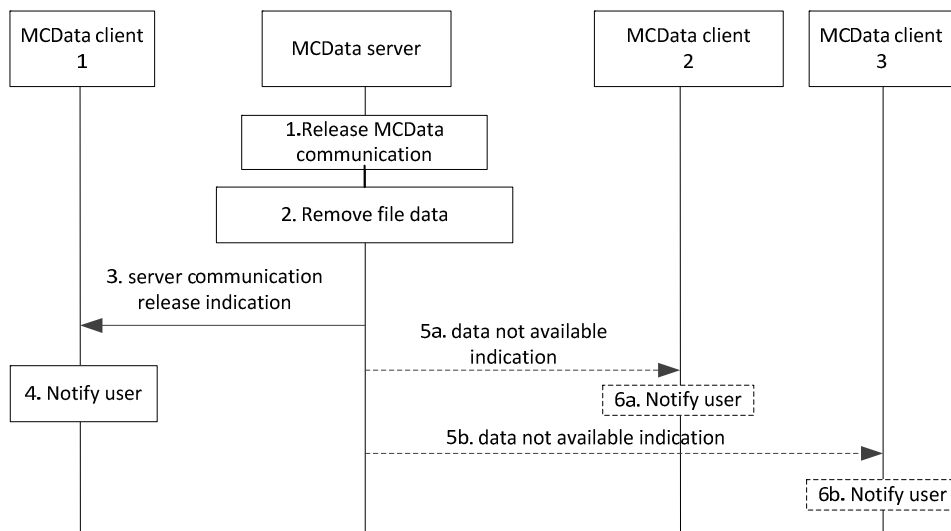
MCData client 1

MCData server

MCData client 2

MCData client 3

1.Release MCData communication

2. Remove file data

3. server communication release indication

5a. data not available indication

4. Notify user

6a. Notify user

5b. data not available indication

6b. Notify user